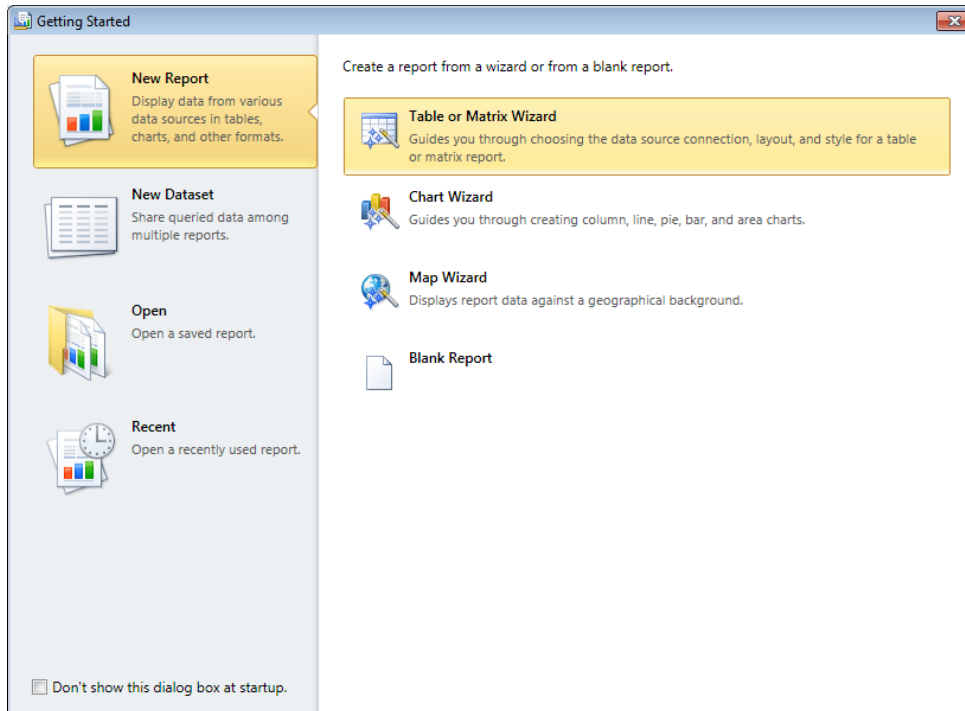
Getting Started

New Report
Display data from various data sources in tables, charts, and other formats.

New Dataset
Share queried data among multiple reports.

Open
Open a saved report.

Recent
Open a recently used report.

Don't show this dialog box at startup.

Create a report from a wizard or from a blank report.

Table or Matrix Wizard
Guides you through choosing the data source connection, layout, and style for a table or matrix report.

Chart Wizard
Guides you through creating column, line, pie, bar, and area charts.

Map Wizard
Displays report data against a geographical background.

Blank Report